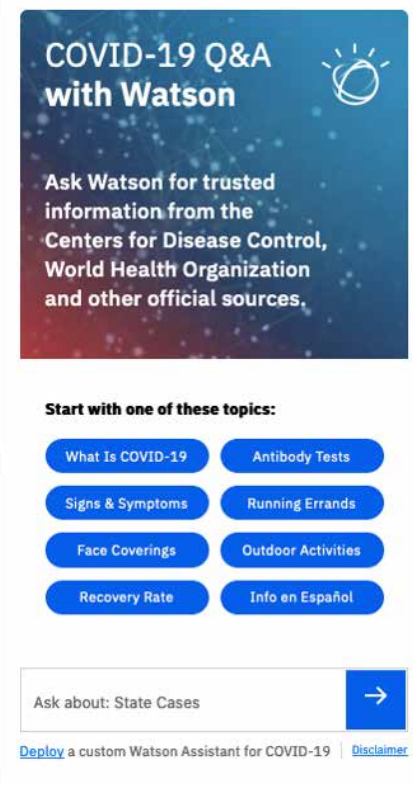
COVID-19 Q&A
with Watson

Ask Watson for trusted information from the Centers for Disease Control, World Health Organization and other official sources.

Start with one of these topics:

What Is COVID-19
Antibody Tests
Signs & Symptoms
Running Errands
Face Coverings
Outdoor Activities
Recovery Rate
Info en Español

Ask about: State Cases

→

Deploy a custom Watson Assistant for COVID-19 | Disclaimer